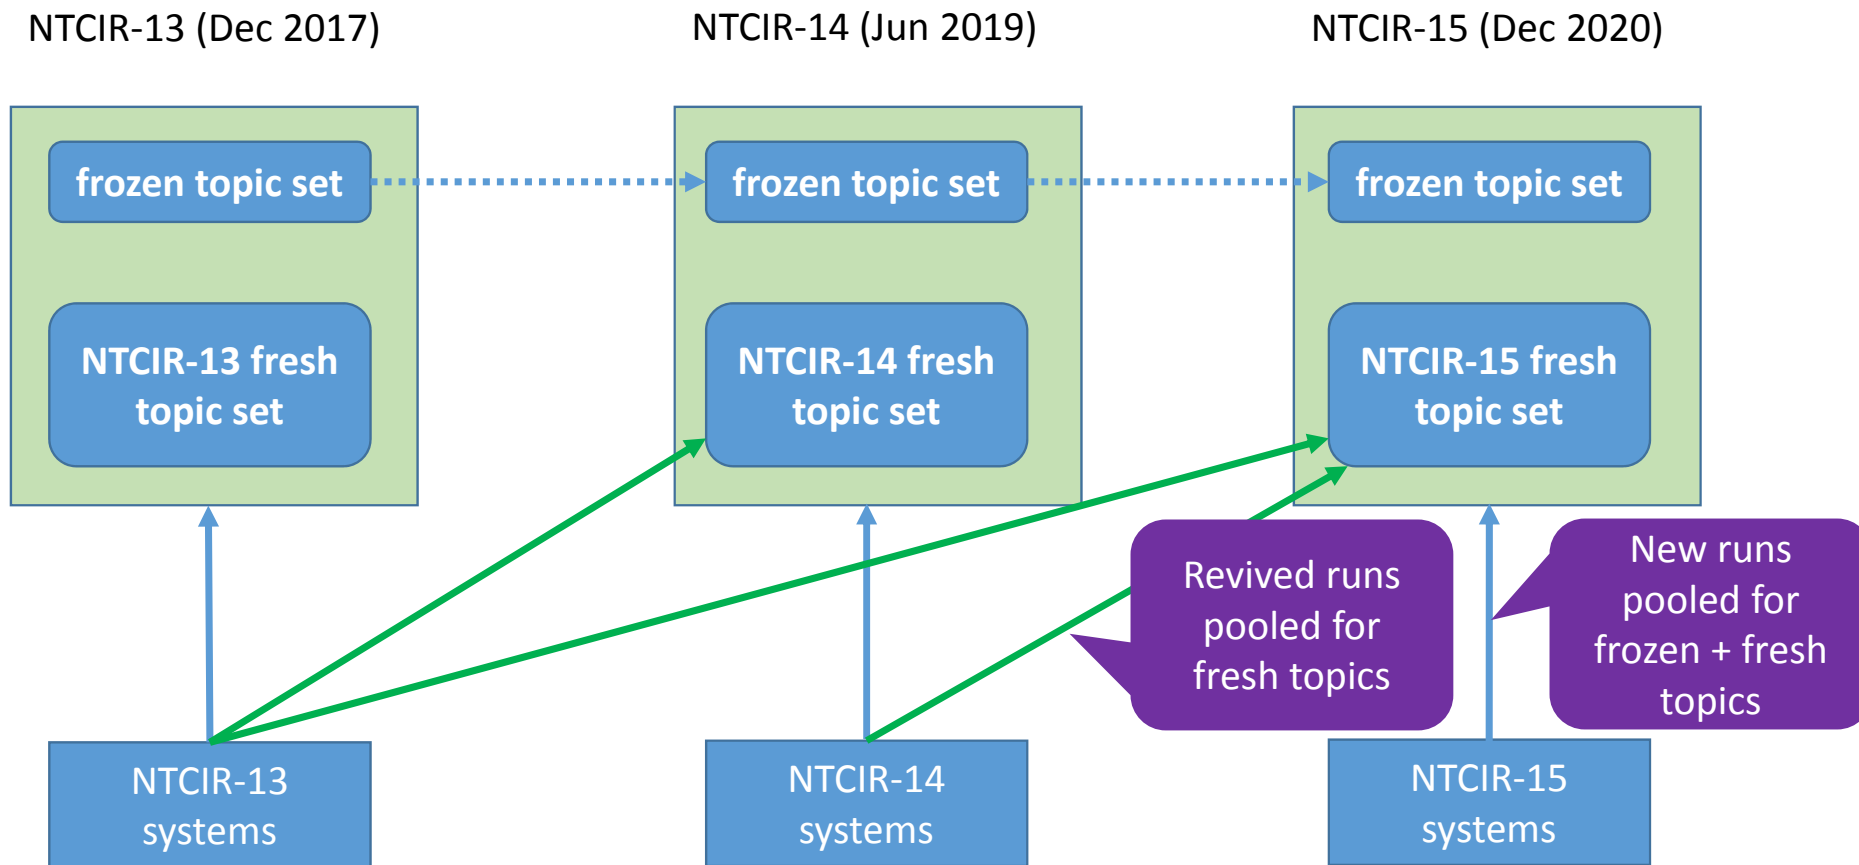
NTCIR-13 (Dec 2017)

NTCIR-14 (Jun 2019)

NTCIR-15 (Dec 2020)

frozen topic set

frozen topic set

frozen topic set

NTCIR-13 fresh topic set

NTCIR-14 fresh topic set

NTCIR-15 fresh topic set

Revived runs pooled for fresh topics

New runs pooled for frozen + fresh topics

NTCIR-13 systems

NTCIR-14 systems

NTCIR-15 systems